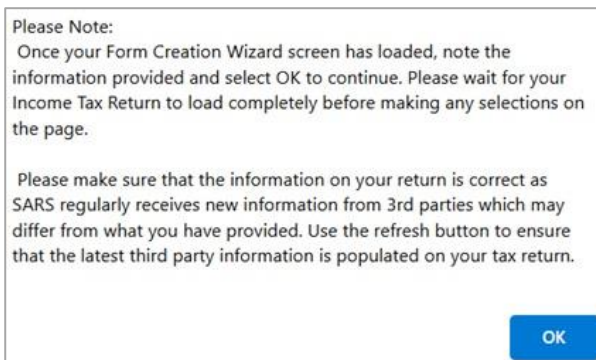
Please Note:
Once your Form Creation Wizard screen has loaded, note the information provided and select OK to continue. Please wait for your Income Tax Return to load completely before making any selections on the page.

Please make sure that the information on your return is correct as SARS regularly receives new information from 3rd parties which may differ from what you have provided. Use the refresh button to ensure that the latest third party information is populated on your tax return.

OK